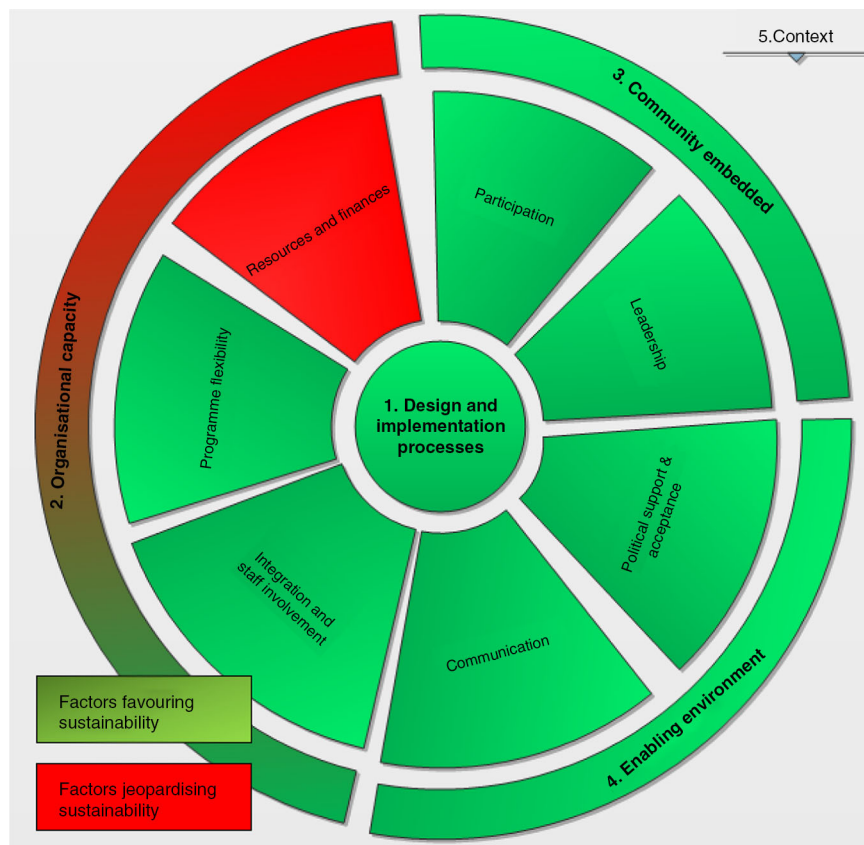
5.Context

3. Community embedded

2. Organisational capacity

4. Enabling environment

1. Design and implementation processes

Resources and finances

Participation

Leadership

Political support & acceptance

Communication

Integration and staff involvement

Programme flexibility

Factors favouring sustainability

Factors jeopardising sustainability